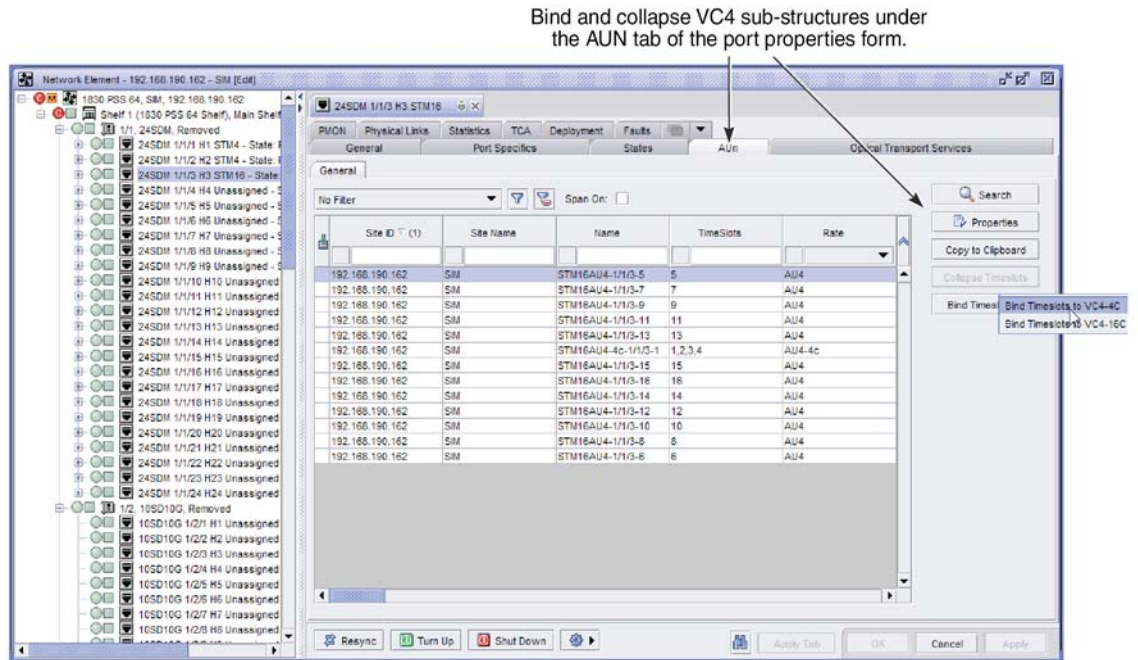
Bind and collapse VC4 sub-structures under the AUN tab of the port properties form.

Network Element - 192.168.190.162 - SIM [Edit]

1830 PSS 64, SIM, 192.168.190.162
Shelf 1 (1830 PSS 64 Shelf), Main Shelf
1/1, 24SDM, Removed
24SDM 1/1/1 H1 STM4 - State: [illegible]
24SDM 1/1/2 H2 STM4 - State: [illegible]
24SDM 1/1/3 H3 STM16 - State: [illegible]
24SDM 1/1/4 H4 Unassigned - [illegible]
24SDM 1/1/5 H5 Unassigned - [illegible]
24SDM 1/1/6 H6 Unassigned - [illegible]
24SDM 1/1/7 H7 Unassigned - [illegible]
24SDM 1/1/8 H8 Unassigned - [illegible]
24SDM 1/1/9 H9 Unassigned - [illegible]
24SDM 1/1/10 H10 Unassigned
24SDM 1/1/11 H11 Unassigned
24SDM 1/1/12 H12 Unassigned
24SDM 1/1/13 H13 Unassigned
24SDM 1/1/14 H14 Unassigned
24SDM 1/1/15 H15 Unassigned
24SDM 1/1/16 H16 Unassigned
24SDM 1/1/17 H17 Unassigned
24SDM 1/1/18 H18 Unassigned
24SDM 1/1/19 H19 Unassigned
24SDM 1/1/20 H20 Unassigned
24SDM 1/1/21 H21 Unassigned
24SDM 1/1/22 H22 Unassigned
24SDM 1/1/23 H23 Unassigned
24SDM 1/1/24 H24 Unassigned
1/2, 10SD10G, Removed
10SD10G 1/2/1 H1 Unassigned
10SD10G 1/2/2 H2 Unassigned
10SD10G 1/2/3 H3 Unassigned
10SD10G 1/2/4 H4 Unassigned
10SD10G 1/2/5 H5 Unassigned
10SD10G 1/2/6 H6 Unassigned
10SD10G 1/2/7 H7 Unassigned
10SD10G 1/2/8 H8 Unassigned

24SDM 1/1/3 H3 STM16 ...

PMON | Physical Links | Statistics | TCA | Deployment | Faults
General | Port Specifics | States | AUn | Optical Transport Services

General

No Filter | Span On:

| Site ID (1) | Site Name | Name | TimeSlots | Rate |
|---|---|---|---|---|
| 192.168.190.162 | SIM | STM16AU4-1/1/3-5 | 5 | AU4 |
| 192.168.190.162 | SIM | STM16AU4-1/1/3-7 | 7 | AU4 |
| 192.168.190.162 | SIM | STM16AU4-1/1/3-9 | 9 | AU4 |
| 192.168.190.162 | SIM | STM16AU4-1/1/3-11 | 11 | AU4 |
| 192.168.190.162 | SIM | STM16AU4-1/1/3-13 | 13 | AU4 |
| 192.168.190.162 | SIM | STM16AU4-4c-1/1/3-1 | 1,2,3,4 | AU4-4c |
| 192.168.190.162 | SIM | STM16AU4-1/1/3-15 | 15 | AU4 |
| 192.168.190.162 | SIM | STM16AU4-1/1/3-16 | 16 | AU4 |
| 192.168.190.162 | SIM | STM16AU4-1/1/3-14 | 14 | AU4 |
| 192.168.190.162 | SIM | STM16AU4-1/1/3-12 | 12 | AU4 |
| 192.168.190.162 | SIM | STM16AU4-1/1/3-10 | 10 | AU4 |
| 192.168.190.162 | SIM | STM16AU4-1/1/3-8 | 8 | AU4 |
| 192.168.190.162 | SIM | STM16AU4-1/1/3-6 | 6 | AU4 |

Search
Properties
Copy to Clipboard
Collapse Timeslots
Bind Timesl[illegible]
Bind Timeslots to VC4-4C
Bind Timeslots to VC4-16C

Resync | Turn Up | Shut Down | Apply Tab | OK | Cancel | Apply